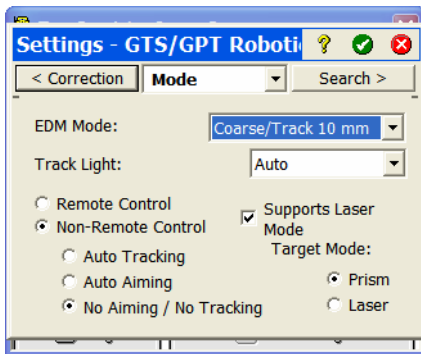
Settings - GTS/GPT Roboti

< Correction

Mode

Search >

EDM Mode:

Coarse/Track 10 mm

Track Light:

Auto

Remote Control

Non-Remote Control

Supports Laser Mode

Auto Tracking

Auto Aiming

No Aiming / No Tracking

Target Mode:

Prism

Laser